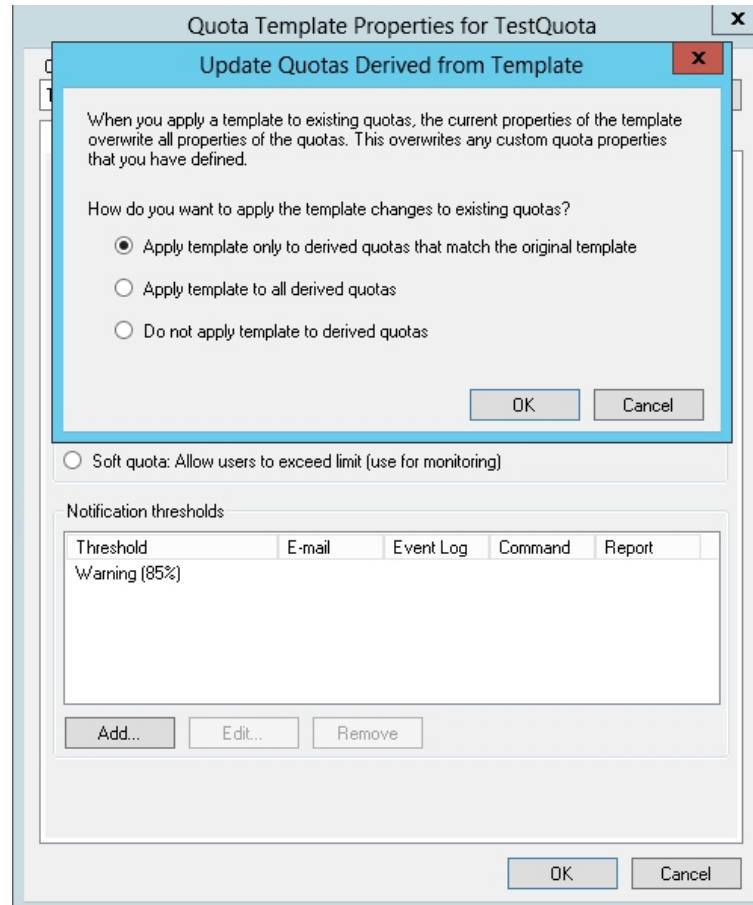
Quota Template Properties for TestQuota

x

Update Quotas Derived from Template

x

When you apply a template to existing quotas, the current properties of the template overwrite all properties of the quotas. This overwrites any custom quota properties that you have defined.

How do you want to apply the template changes to existing quotas?

Apply template only to derived quotas that match the original template

Apply template to all derived quotas

Do not apply template to derived quotas

OK

Cancel

Soft quota: Allow users to exceed limit (use for monitoring)

Notification thresholds

| Threshold | E-mail | Event Log | Command | Report |
|---|---|---|---|---|
| Warning (85%) | | | | |

Add...

Edit...

Remove

OK

Cancel